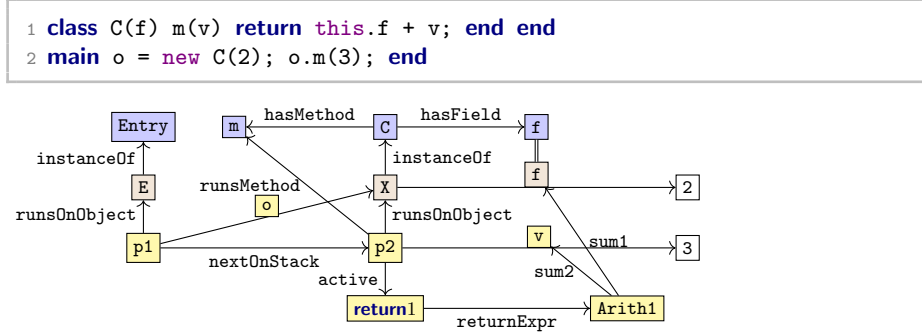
1 **class** C(f) m(v) **return** this.f + v; **end end**
2 **main** o = new C(2); o.m(3); **end**

Entry
m
hasMethod
C
hasField
f
instanceOf
instanceOf
E
runsMethod
X
f
2
o
runsOnObject
runsOnObject
p1
p2
v
sum1
3
nextOnStack
sum2
active
return1
Arith1
returnExpr